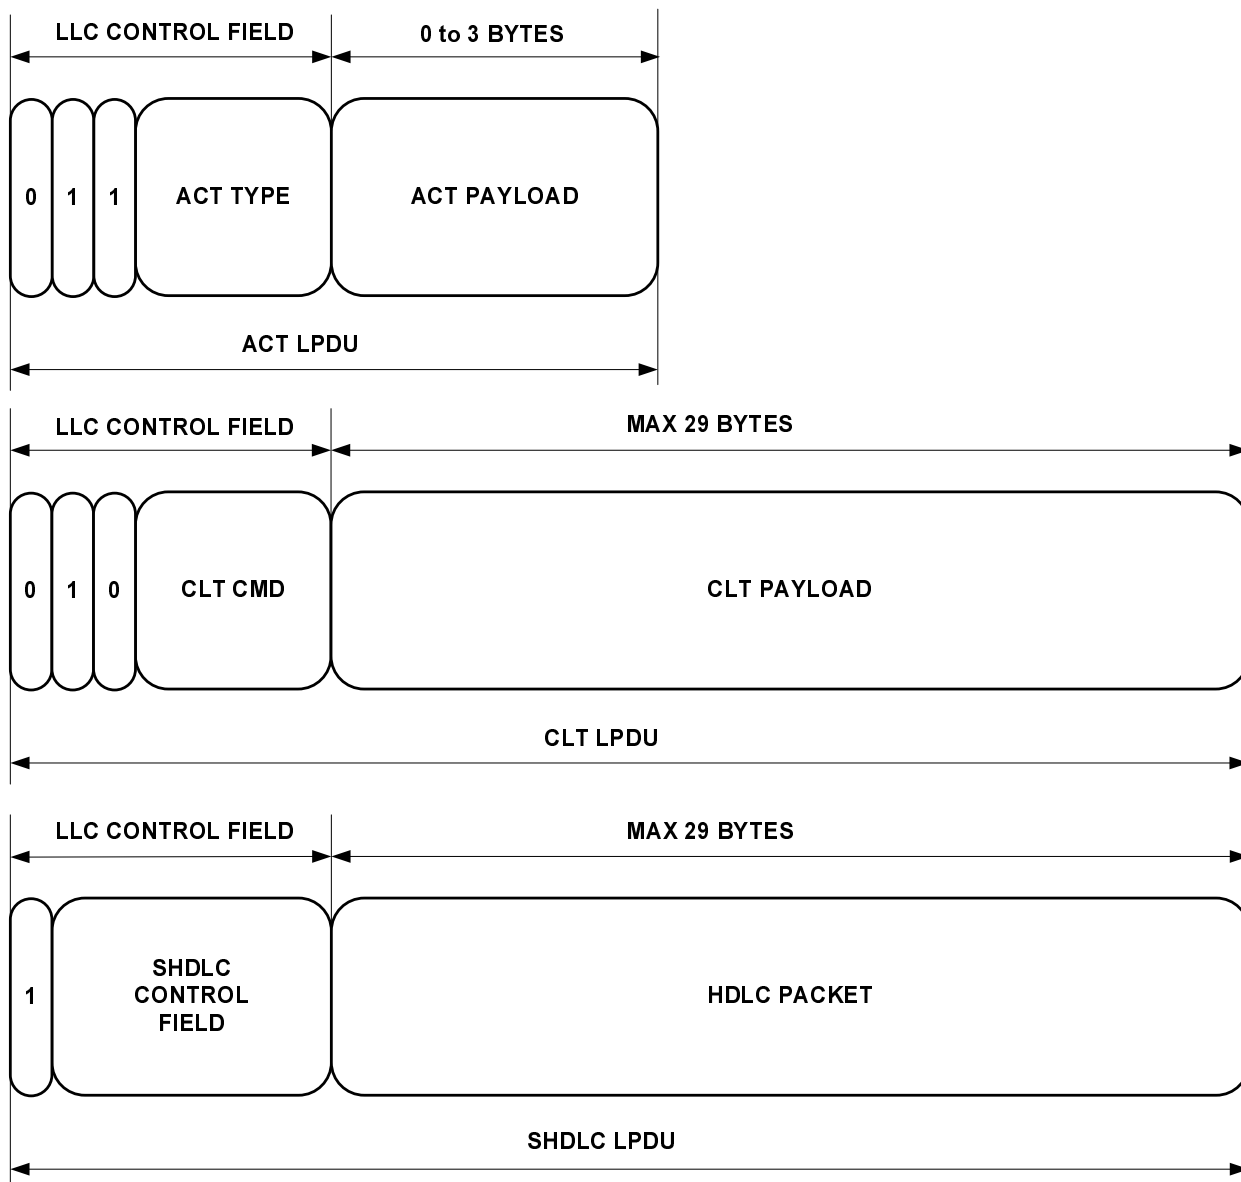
LLC CONTROL FIELD

0 to 3 BYTES

0

1

1

ACT TYPE

ACT PAYLOAD

ACT LPDU

LLC CONTROL FIELD

MAX 29 BYTES

0

1

0

CLT CMD

CLT PAYLOAD

CLT LPDU

LLC CONTROL FIELD

MAX 29 BYTES

1

SHDLC CONTROL FIELD

HDLC PACKET

SHDLC LPDU